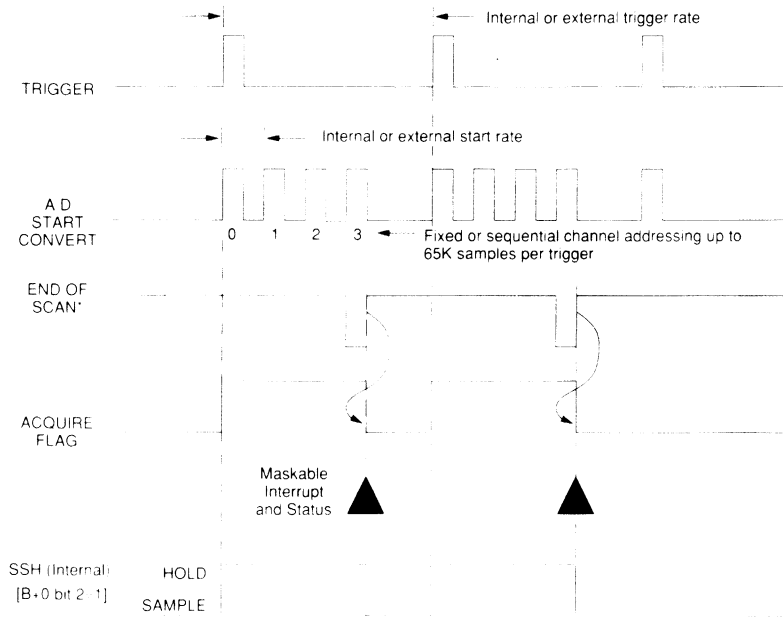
Internal or external trigger rate

TRIGGER

Internal or external start rate

A D START CONVERT

0 1 2 3

Fixed or sequential channel addressing up to 65K samples per trigger

END OF SCAN'

ACQUIRE FLAG

Maskable Interrupt and Status

SSH (Internal) [B+0 bit 2=1]

HOLD

SAMPLE